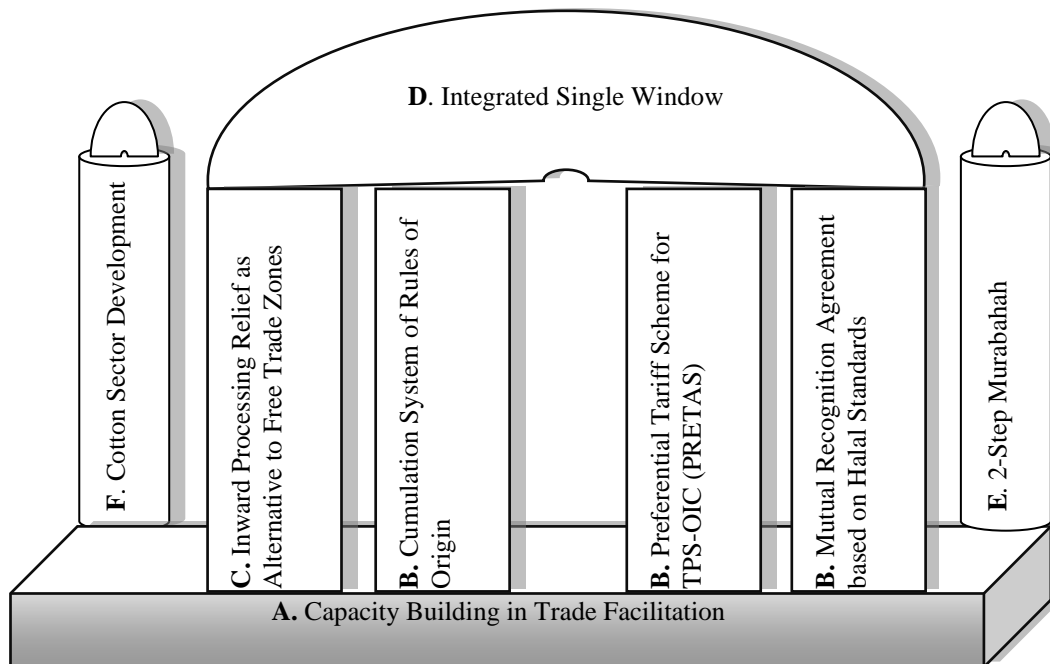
D. Integrated Single Window

F. Cotton Sector Development

C. Inward Processing Relief as Alternative to Free Trade Zones

B. Cumulation System of Rules of Origin

B. Preferential Tariff Scheme for TPS-OIC (PRETAS)

B. Mutual Recognition Agreement based on Halal Standards

E. 2-Step Murabahah

A. Capacity Building in Trade Facilitation